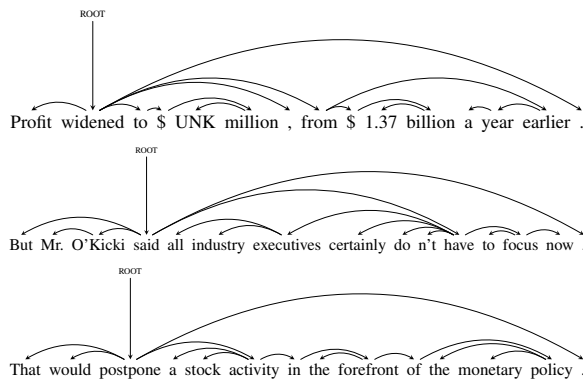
ROOT

Profit widened to $ UNK million , from $ 1.37 billion a year earlier .

ROOT

But Mr. O'Kicki said all industry executives certainly do n't have to focus now .

ROOT

That would postpone a stock activity in the forefront of the monetary policy .